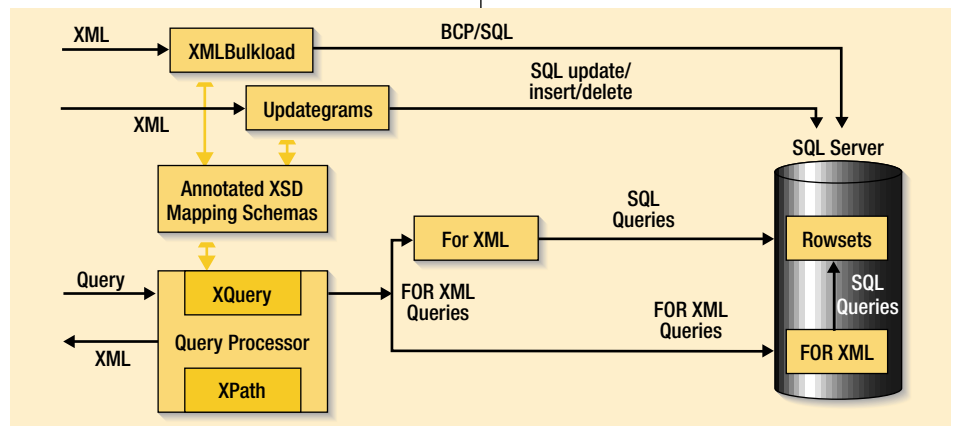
XML
XMLBulkload
BCP/SQL
Updategrams
SQL update/
insert/delete
XML
SQL Server
Annotated XSD
Mapping Schemas
For XML
SQL
Queries
Rowsets
SQL
Queries
Query
XQuery
FOR XML
Queries
FOR XML
Queries
XML
Query Processor
FOR XML
XPath